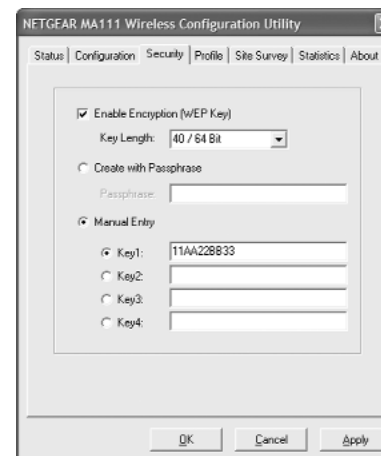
NETGEAR MA111 Wireless Configuration Utility

Status | Configuration | Security | Profile | Site Survey | Statistics | About

Enable Encryption (WEP Key)

Key Length: 40 / 64 Bit

Create with Passphrase

Passphrase:

Manual Entry

Key1: 11AA22BB33

Key2:

Key3:

Key4:

OK | Cancel | Apply